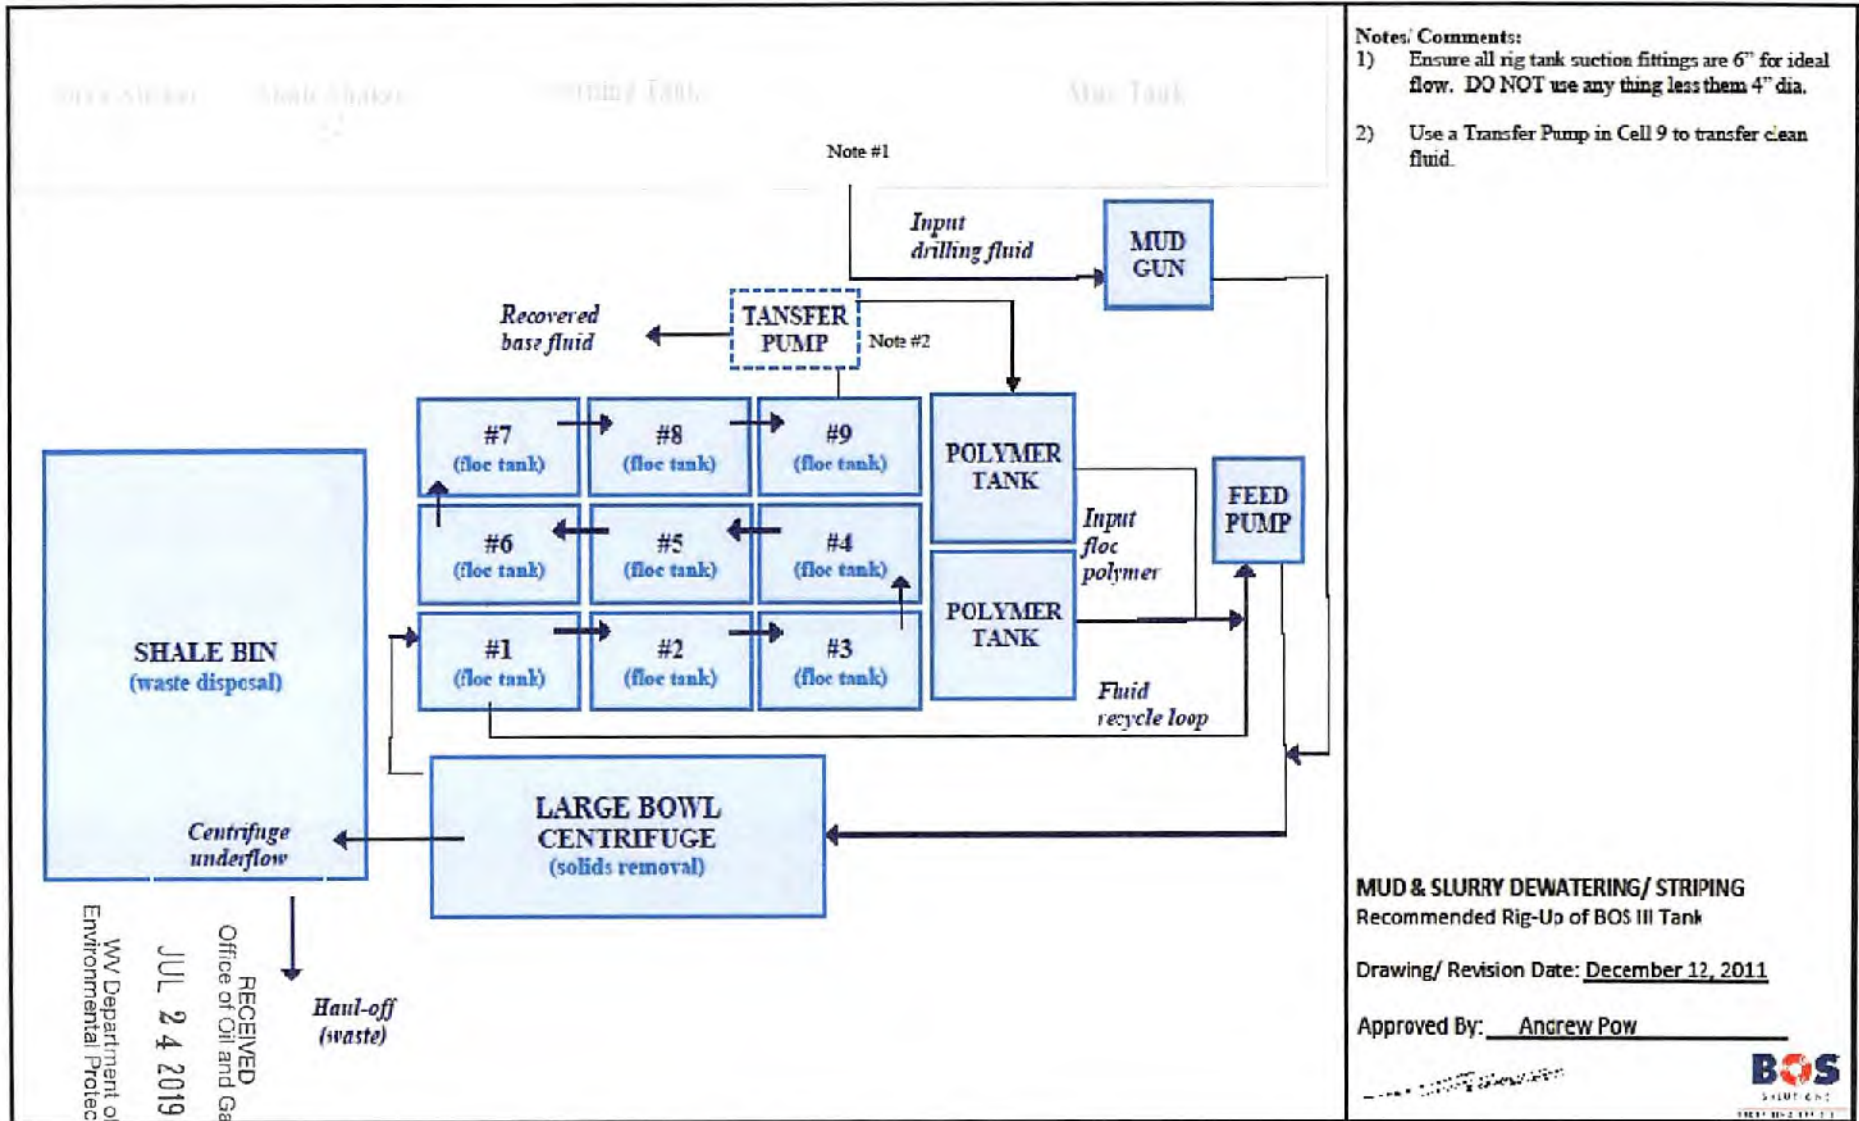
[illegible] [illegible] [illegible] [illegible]

Note #1

Input drilling fluid

MUD GUN

Recovered base fluid

TANSFER PUMP

Note #2

#7 (floc tank)

#8 (floc tank)

#9 (floc tank)

POLYMER TANK

#6 (floc tank)

#5 (floc tank)

#4 (floc tank)

Input floc polymer

FEED PUMP

SHALE BIN (waste disposal)

#1 (floc tank)

#2 (floc tank)

#3 (floc tank)

POLYMER TANK

Fluid recycle loop

LARGE BOWL CENTRIFUGE (solids removal)

Centrifuge underflow

Haul-off (waste)

RECEIVED
Office of Oil and Ga
JUL 24 2019
WV Department o
Environmental Protec

Notes/ Comments:
1) Ensure all rig tank suction fittings are 6" for ideal flow. DO NOT use any thing less them 4" dia.
2) Use a Transfer Pump in Cell 9 to transfer clean fluid.

MUD & SLURRY DEWATERING/ STRIPING
Recommended Rig-Up of BOS III Tank

Drawing/ Revision Date: December 12, 2011

Approved By: Andrew Pow

BOS